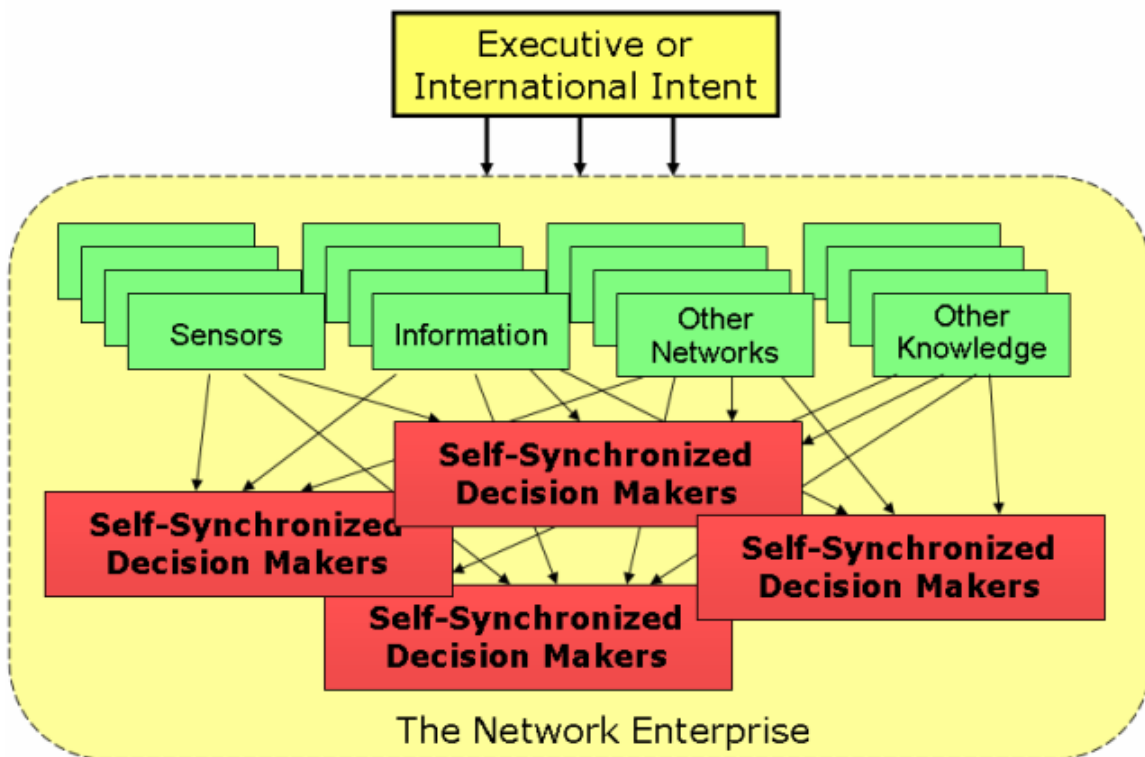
Executive or International Intent

Sensors

Information

Other Networks

Other Knowledge

Self-Synchronized Decision Makers

Self-Synchronized Decision Makers

Self-Synchronized Decision Makers

Self-Synchronized Decision Makers

The Network Enterprise